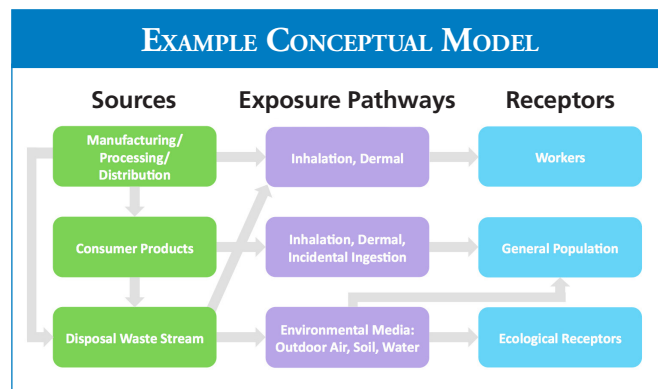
EXAMPLE CONCEPTUAL MODEL

Sources

Exposure Pathways

Receptors

Manufacturing/ Processing/ Distribution

Inhalation, Dermal

Workers

Consumer Products

Inhalation, Dermal, Incidental Ingestion

General Population

Disposal Waste Stream

Environmental Media: Outdoor Air, Soil, Water

Ecological Receptors